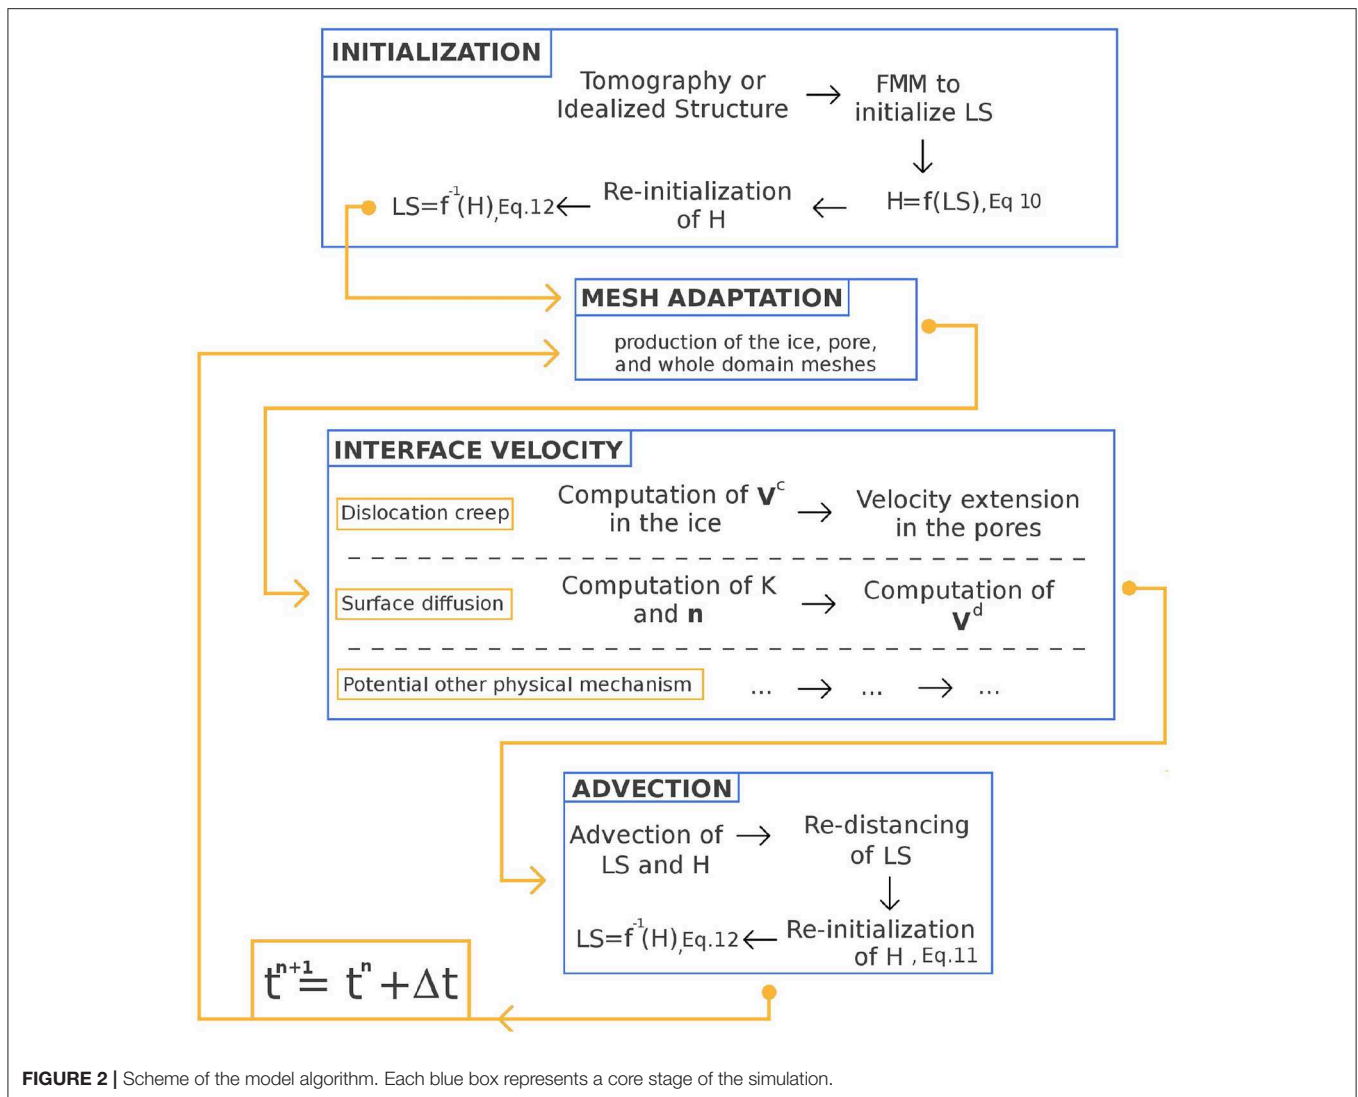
INITIALIZATION

Tomography or Idealized Structure → FMM to initialize LS

↓

$LS=f^{-1}(H)$, Eq.12 ← Re-initialization of H ← $H=f(LS)$, Eq 10

MESH ADAPTATION

production of the ice, pore, and whole domain meshes

INTERFACE VELOCITY

Dislocation creep

Computation of $\mathbf{V}^c$ in the ice → Velocity extension in the pores

Surface diffusion

Computation of K and $\mathbf{n}$ → Computation of $\mathbf{V}^d$

Potential other physical mechanism

... → ... → ...

ADVECTION

Advection of LS and H → Re-distancing of LS

↓

$LS=f^{-1}(H)$, Eq.12 ← Re-initialization of H , Eq.11

$t^{n+1}= t^n+\Delta t$

FIGURE 2 | Scheme of the model algorithm. Each blue box represents a core stage of the simulation.